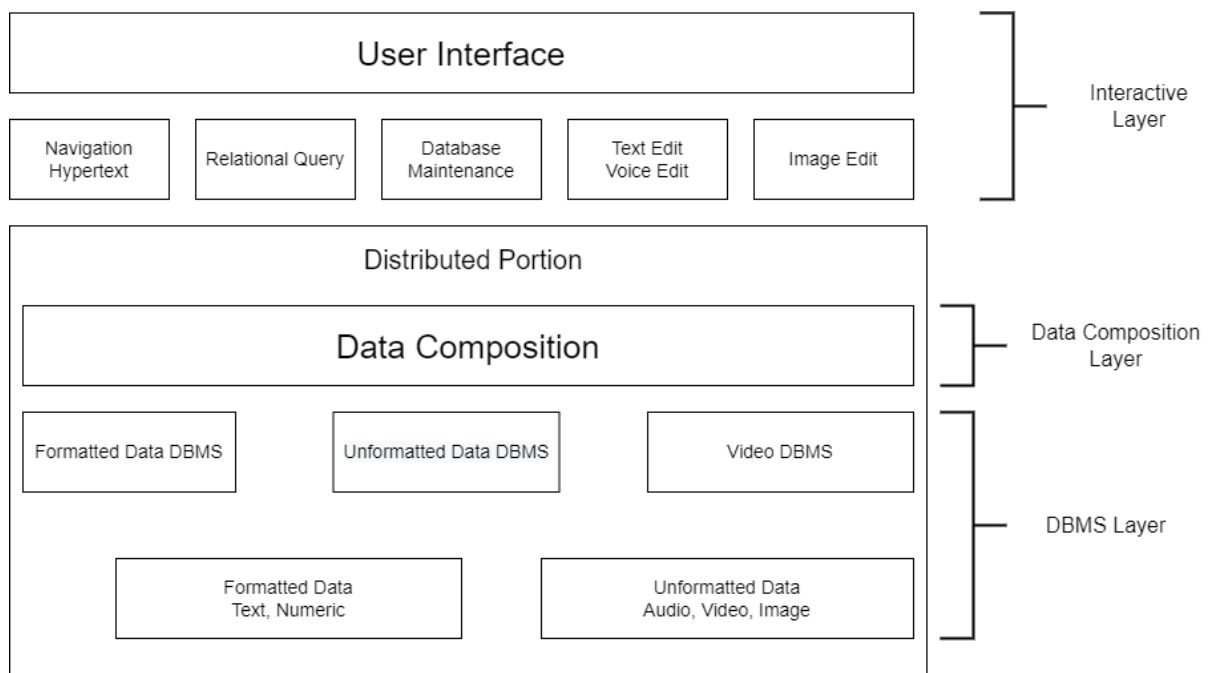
User Interface

Interactive Layer

Navigation Hypertext

Relational Query

Database Maintenance

Text Edit Voice Edit

Image Edit

Distributed Portion

Data Composition

Data Composition Layer

Formatted Data DBMS

Unformatted Data DBMS

Video DBMS

DBMS Layer

Formatted Data Text, Numeric

Unformatted Data Audio, Video, Image